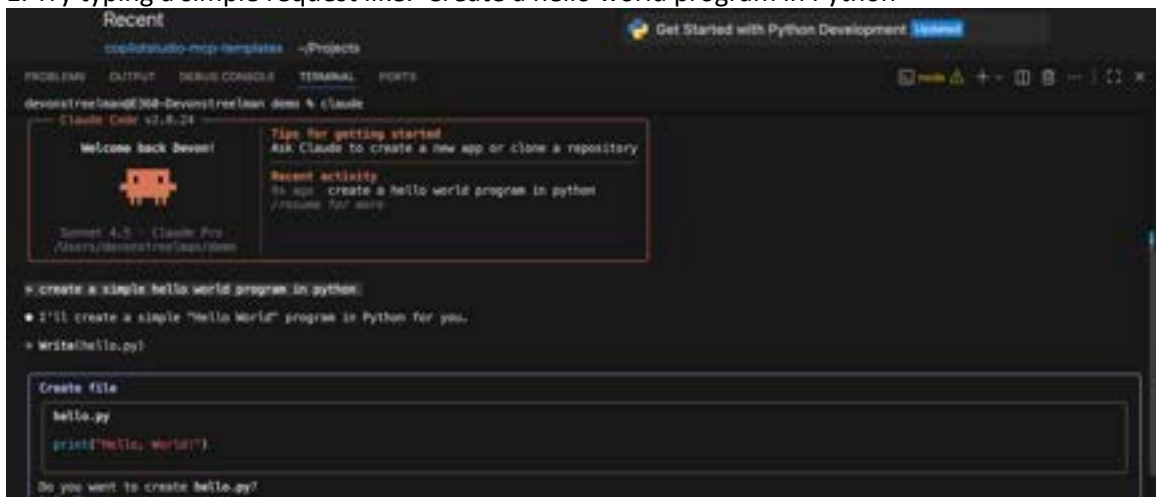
2. Try typing a simple request like: "Create a hello world program in Python"

Recent
copilotstudio-mcp-templates ~/Projects

Get Started with Python Development Updated

PROBLEMS OUTPUT DEBUG CONSOLE TERMINAL PORTS

node

devonstreelman@E360-Devonstreelman demo % claude

Claude Code v2.0.24

Welcome back Devon!

Sonnet 4.5 · Claude Pro
/Users/devonstreelman/demo

Tips for getting started
Ask Claude to create a new app or clone a repository

Recent activity
4s ago create a hello world program in python
/resume for more

> create a simple hello world program in python

● I'll create a simple "Hello World" program in Python for you.

● Write(hello.py)

Create file

hello.py

print("Hello, World!")

Do you want to create hello.py?